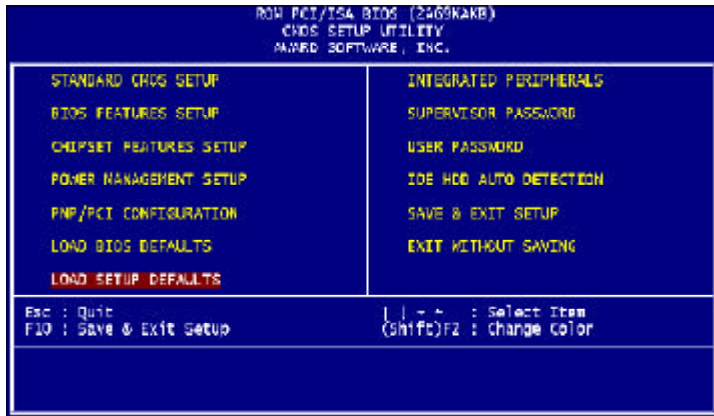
ROM PCI/ISA BIOS (2A69KAKB)
CMOS SETUP UTILITY
AWARD SOFTWARE, INC.

STANDARD CMOS SETUP

BIOS FEATURES SETUP

CHIPSET FEATURES SETUP

POWER MANAGEMENT SETUP

PNP/PCI CONFIGURATION

LOAD BIOS DEFAULTS

LOAD SETUP DEFAULTS

INTEGRATED PERIPHERALS

SUPERVISOR PASSWORD

USER PASSWORD

IDE HDD AUTO DETECTION

SAVE & EXIT SETUP

EXIT WITHOUT SAVING

Esc : Quit
F10 : Save & Exit Setup

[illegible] : Select Item
(Shift)F2 : Change Color